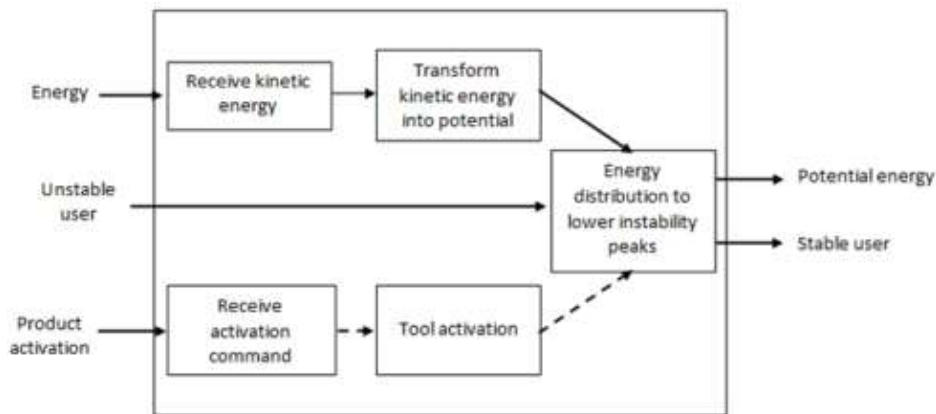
Energy

Receive kinetic energy

Transform kinetic energy into potential

Unstable user

Energy distribution to lower instability peaks

Potential energy

Stable user

Product activation

Receive activation command

Tool activation